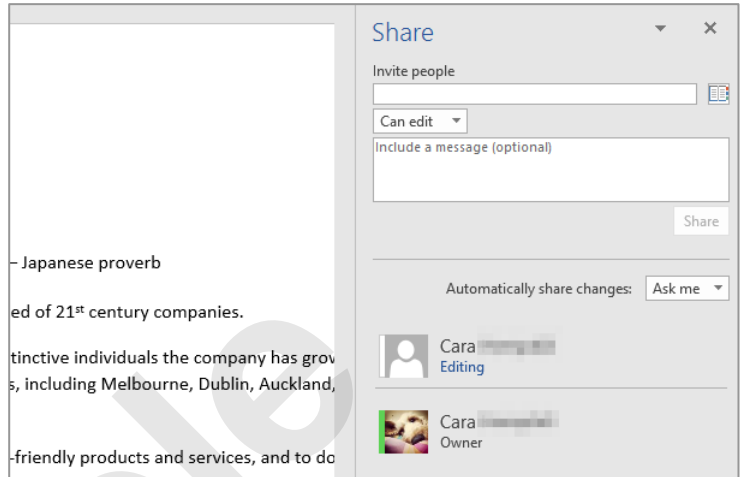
– Japanese proverb

ed of 21$^{st}$ century companies.

tinctive individuals the company has grov
s, including Melbourne, Dublin, Auckland,

-friendly products and services, and to do

Share

Invite people

Can edit

Include a message (optional)

Share

Automatically share changes: Ask me

Cara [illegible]
Editing

Cara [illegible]
Owner